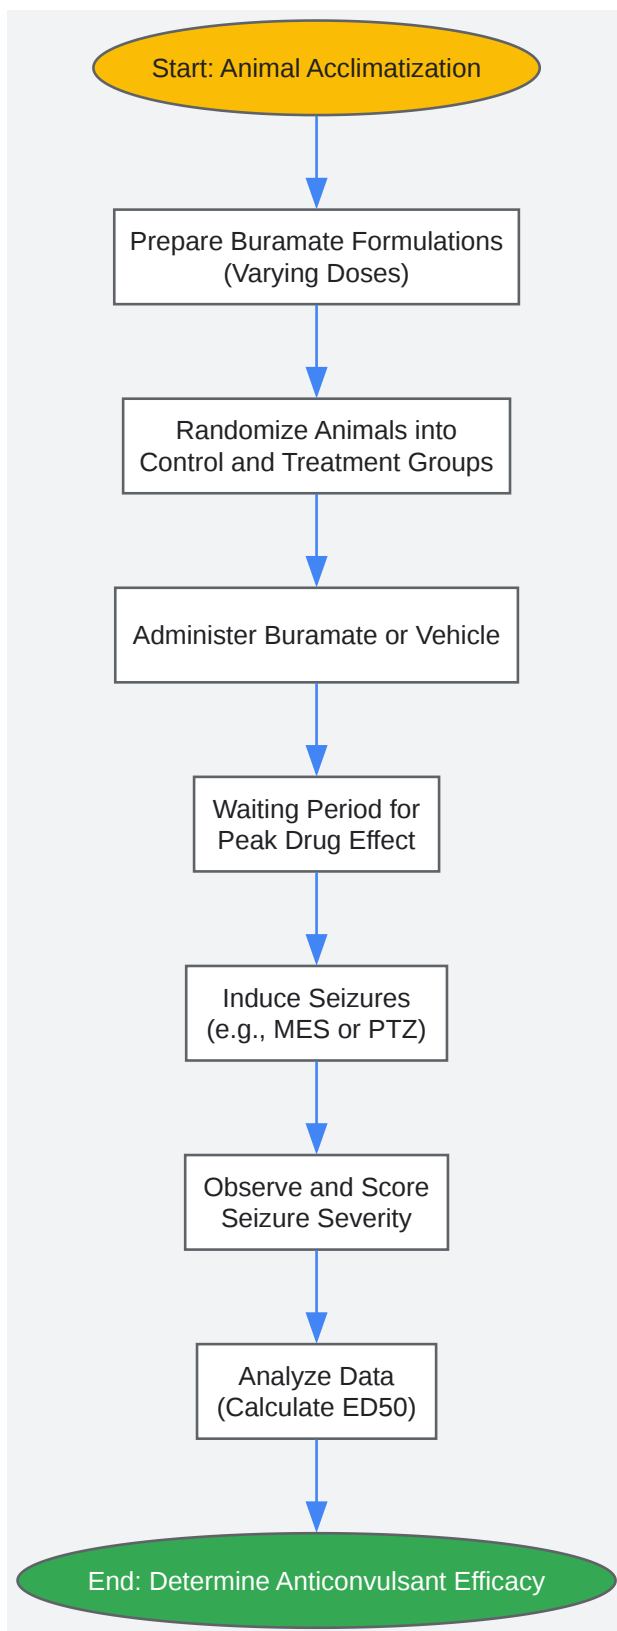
Start: Animal Acclimatization

Prepare Buramate Formulations (Varying Doses)

Randomize Animals into Control and Treatment Groups

Administer Buramate or Vehicle

Waiting Period for Peak Drug Effect

Induce Seizures (e.g., MES or PTZ)

Observe and Score Seizure Severity

Analyze Data (Calculate ED50)

End: Determine Anticonvulsant Efficacy